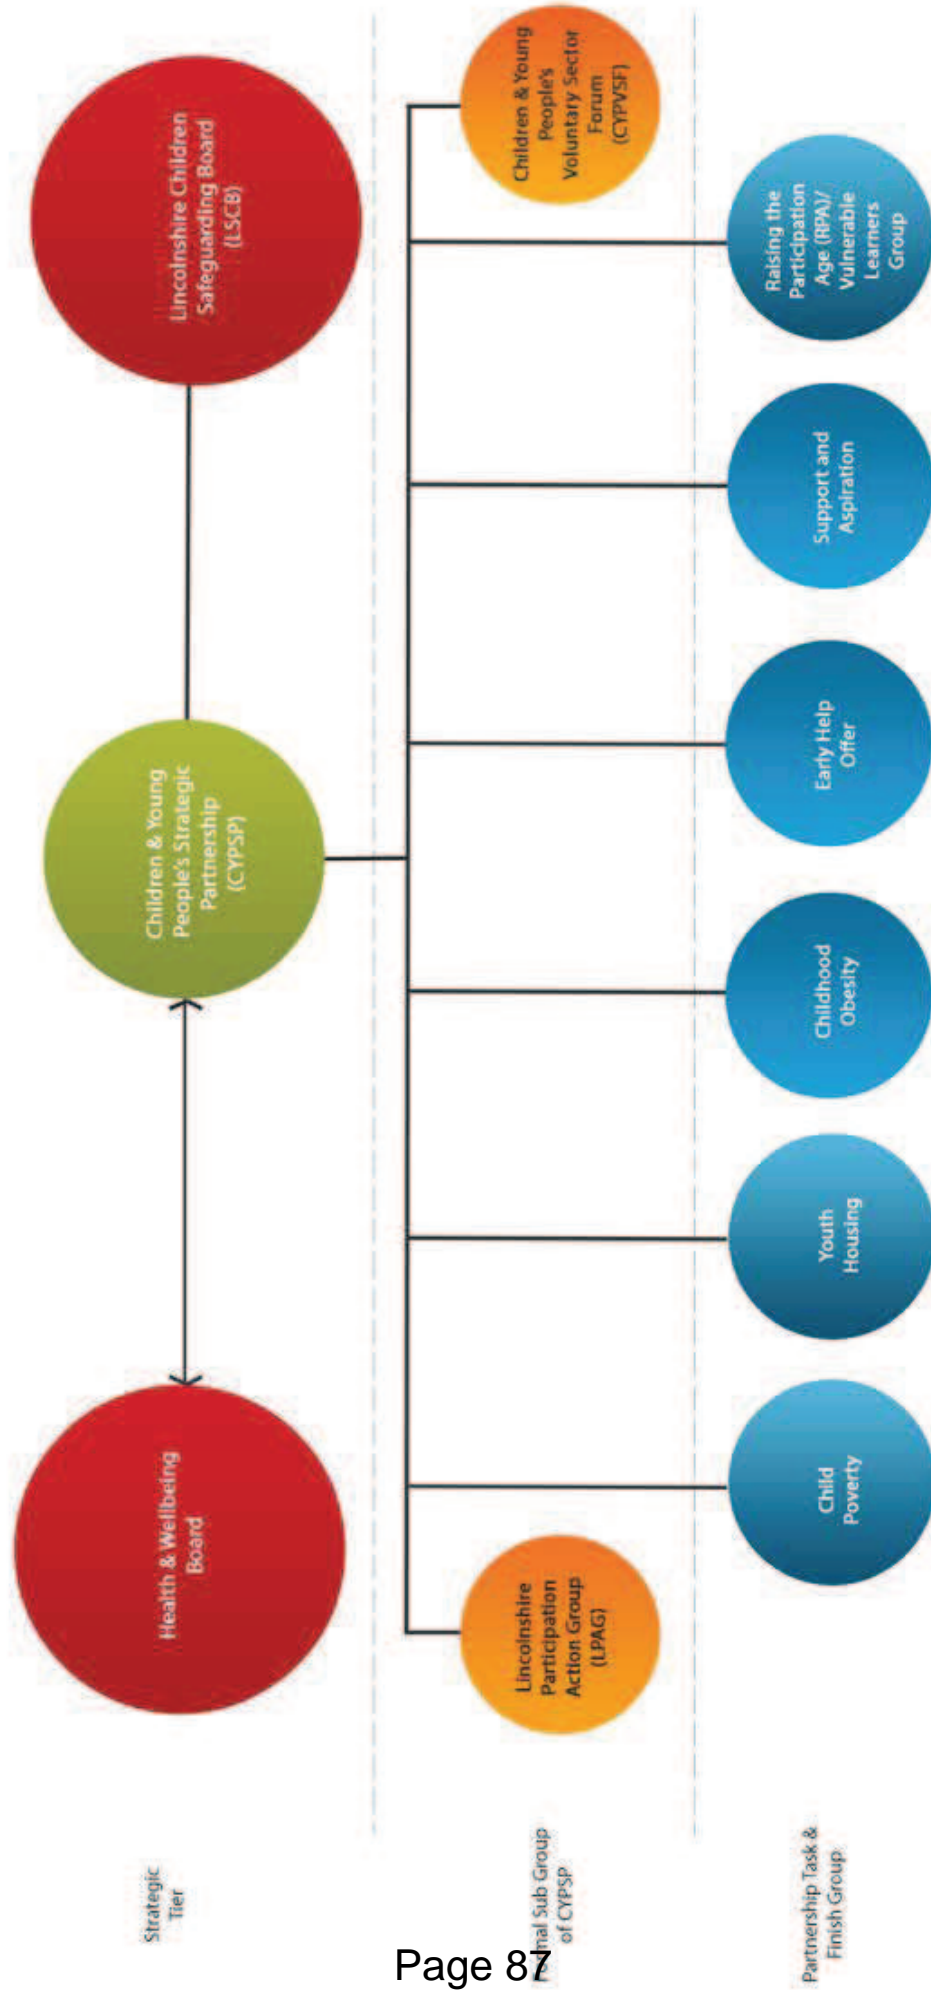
Strategic Tier

Health & Wellbeing Board

Children & Young People's Strategic Partnership (CYPSP)

Lincolnshire Children Safeguarding Board (LSCB)

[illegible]nal Sub Group of CYPSP

Lincolnshire Participation Action Group (LPAG)

Children & Young People's Voluntary Sector Forum (CYPVSF)

Partnership Task & Finish Group

Child Poverty

Youth Housing

Childhood Obesity

Early Help Offer

Support and Aspiration

Raising the Participation Age (RPA)/ Vulnerable Learners Group

Page 87